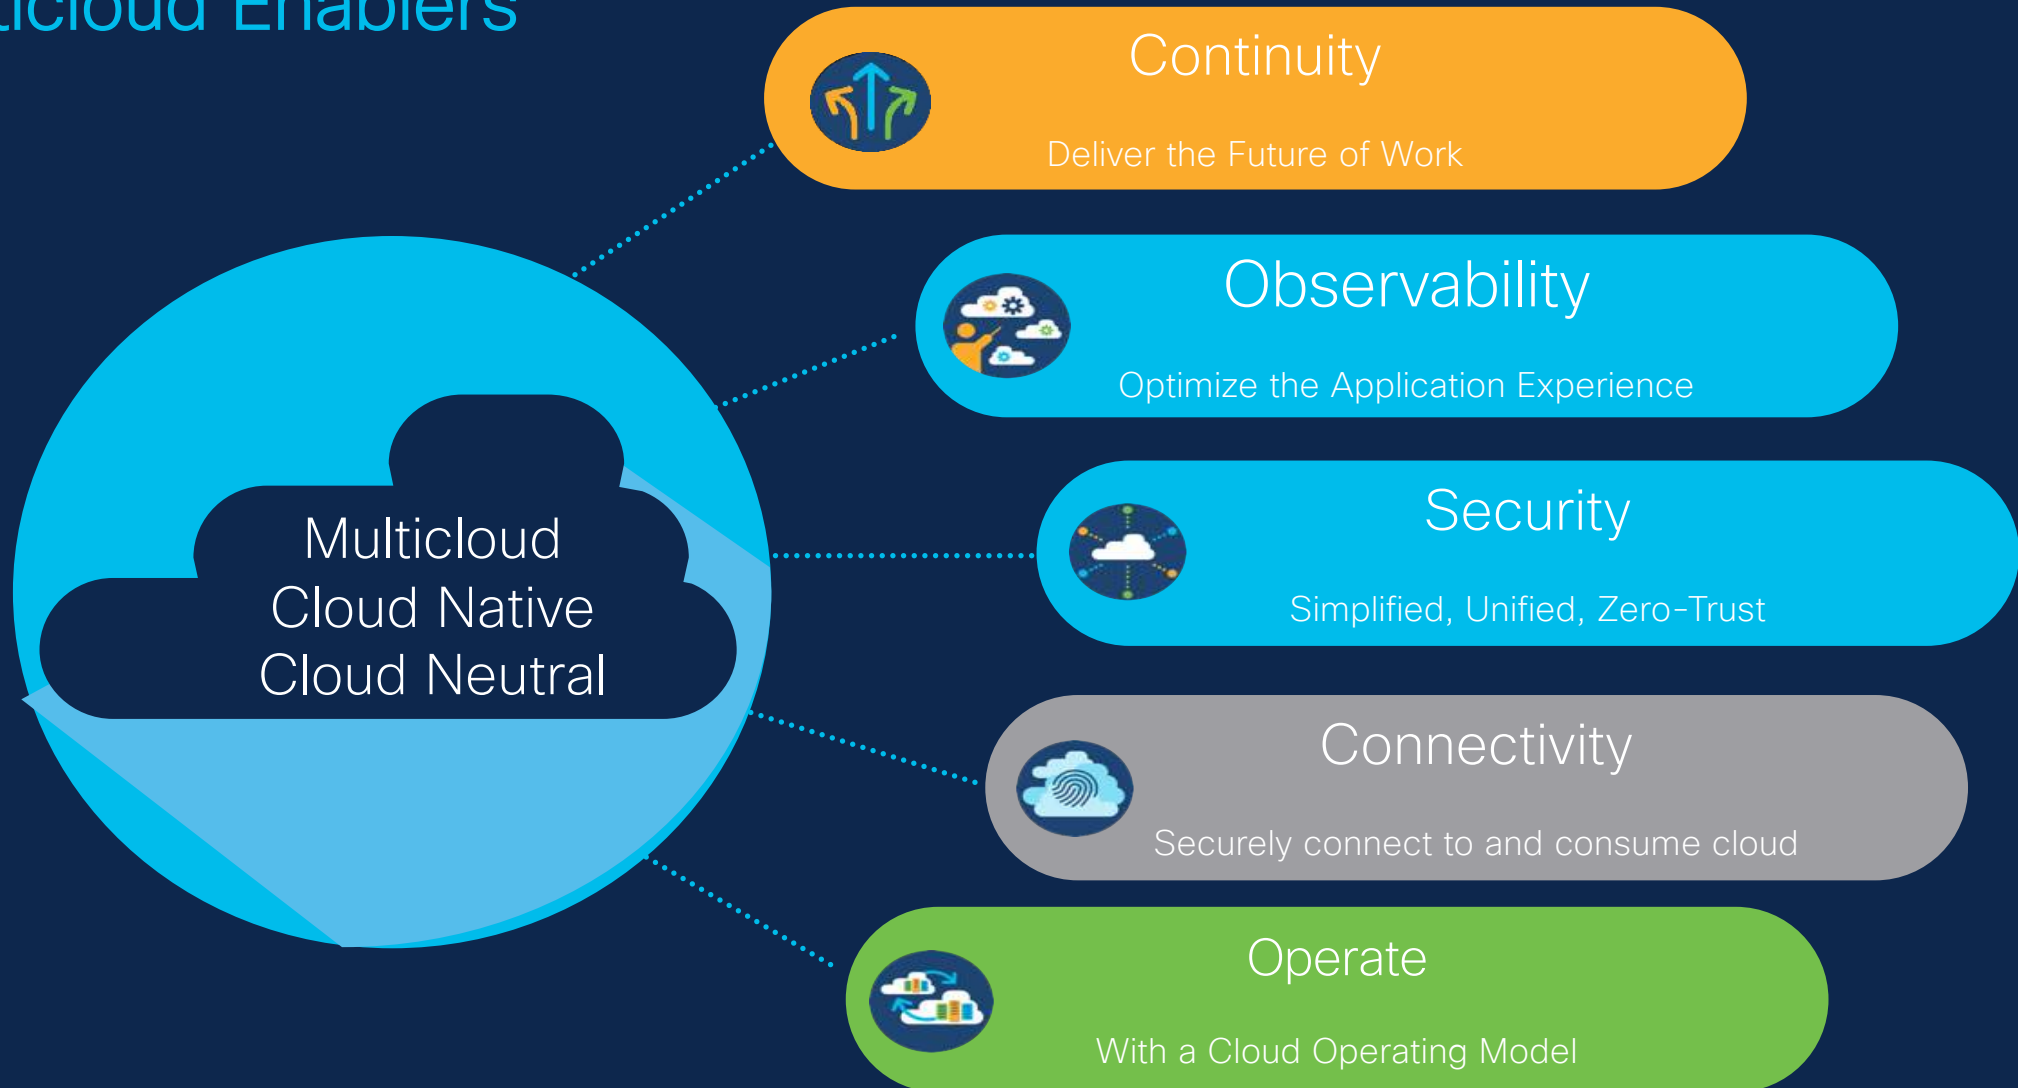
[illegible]icloud Enablers

Multicloud
Cloud Native
Cloud Neutral

Continuity
Deliver the Future of Work

Observability
Optimize the Application Experience

Security
Simplified, Unified, Zero-Trust

Connectivity
Securely connect to and consume cloud

Operate
With a Cloud Operating Model